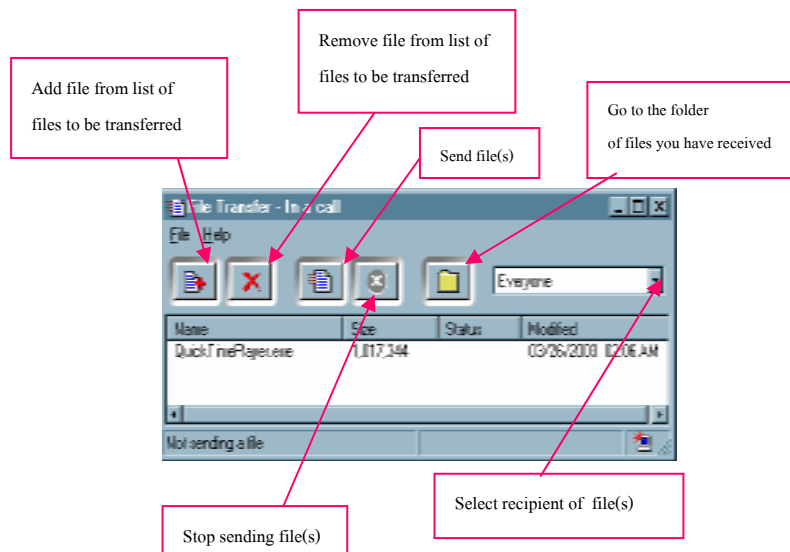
Remove file from list of files to be transferred

Add file from list of files to be transferred

Go to the folder of files you have received

Send file(s)

File Transfer - In a call

File Help

Everyone

| Name | Size | Status | Modified |
|---|---|---|---|
| QuickTimePlayer.exe | 1,017,344 | | 03/26/2003 10:06 AM |

Not sending a file

Select recipient of file(s)

Stop sending file(s)